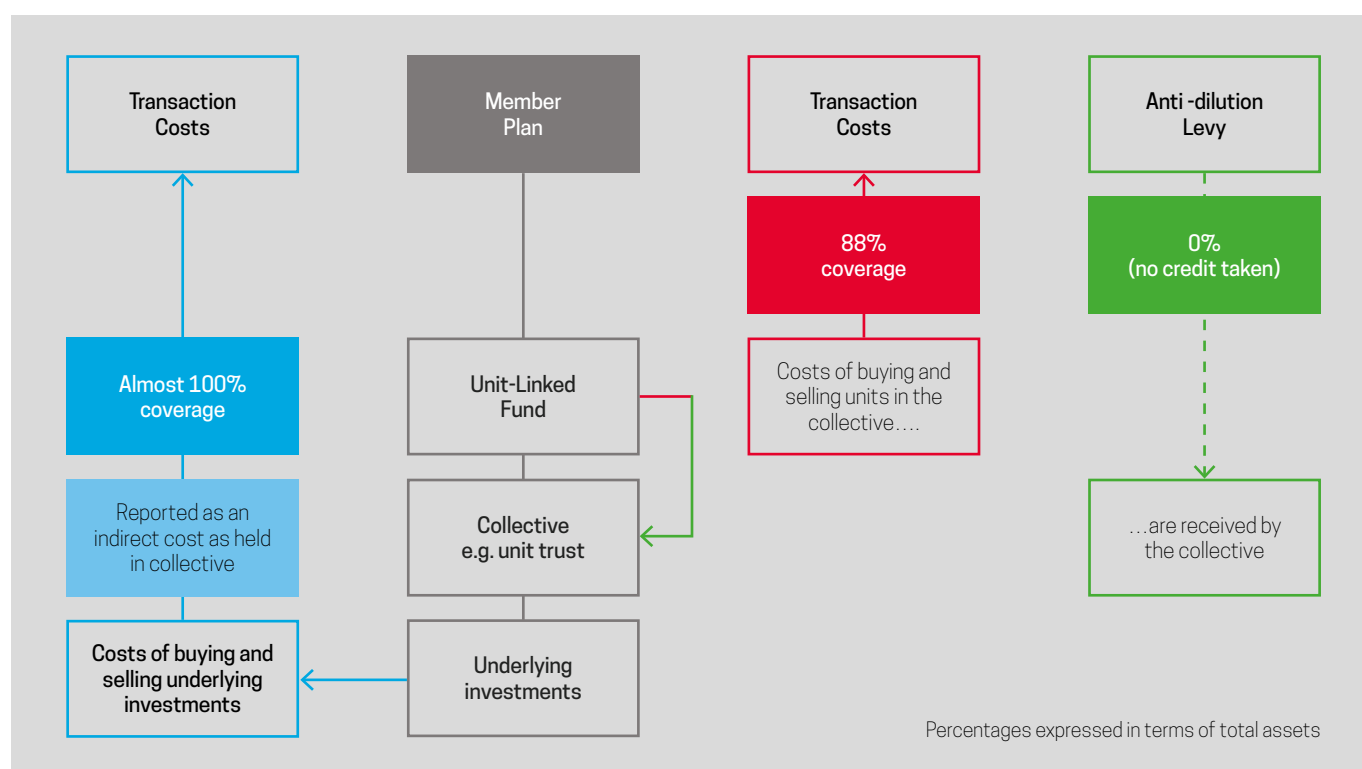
Transaction Costs

Member Plan

Transaction Costs

Anti -dilution Levy

88% coverage

0% (no credit taken)

Almost 100% coverage

Unit-Linked Fund

Costs of buying and selling units in the collective….

Reported as an indirect cost as held in collective

Collective e.g. unit trust

…are received by the collective

Costs of buying and selling underlying investments

Underlying investments

Percentages expressed in terms of total assets